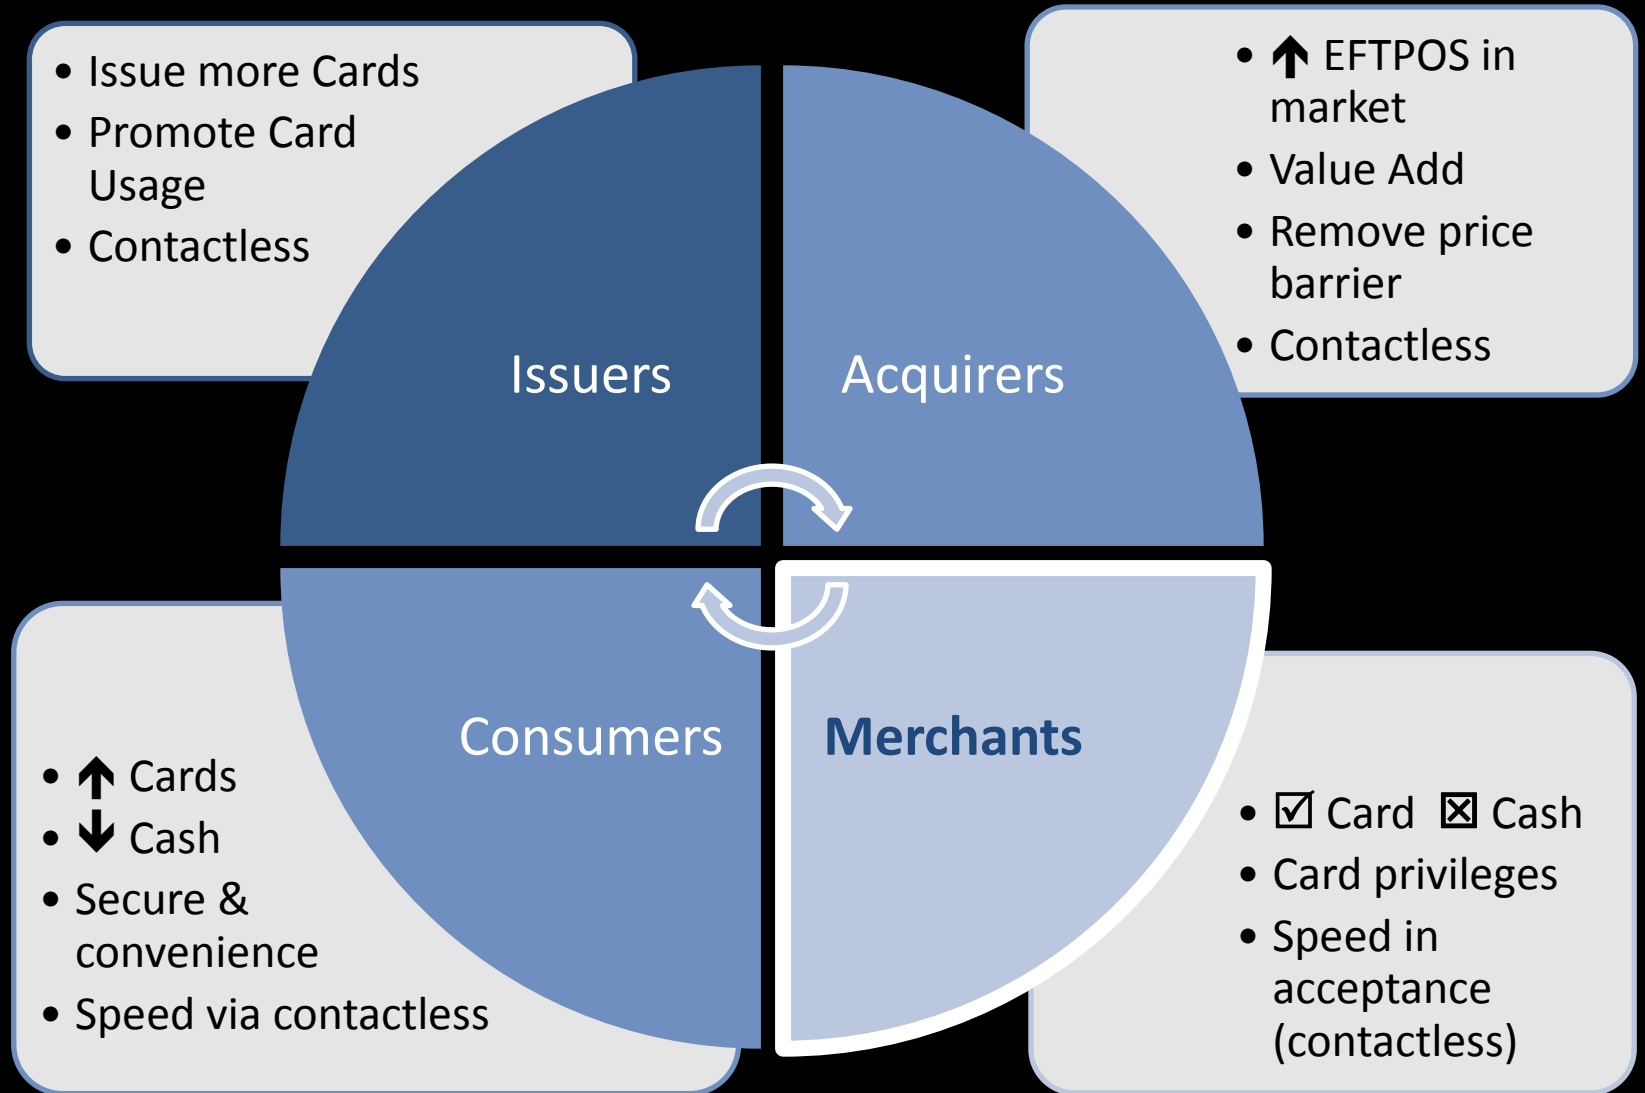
- Issue more Cards
- Promote Card Usage
- Contactless

- ↑ EFTPOS in market
- Value Add
- Remove price barrier
- Contactless

Issuers

Acquirers

Consumers

Merchants

- ↑ Cards
- ↓ Cash
- Secure & convenience
- Speed via contactless

- ☑ Card ☒ Cash
- Card privileges
- Speed in acceptance (contactless)